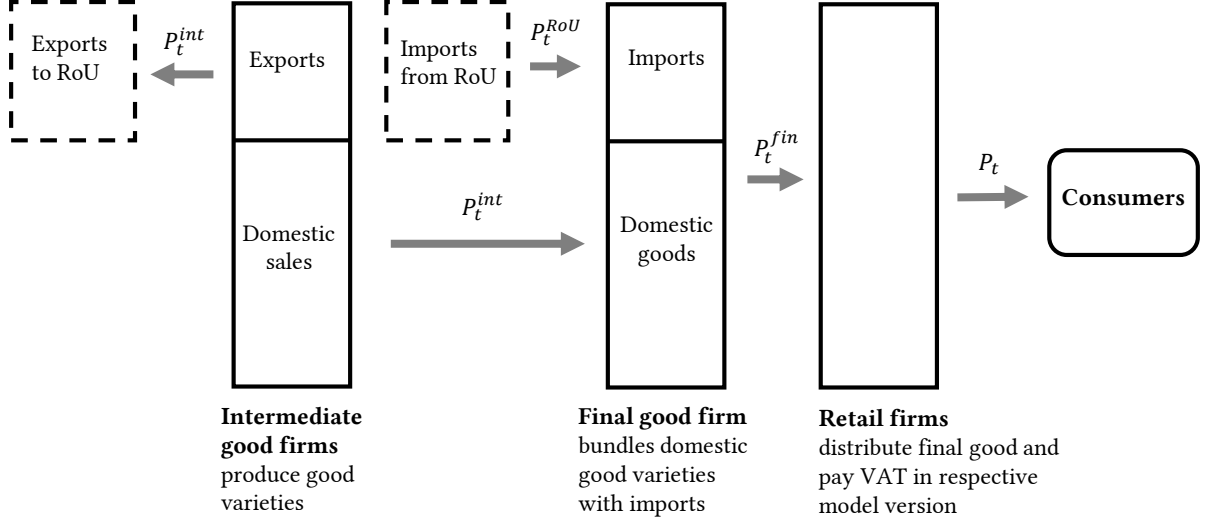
Exports to RoU

$P_t^{int}$

Exports

Domestic sales

Imports from RoU

$P_t^{RoU}$

Imports

Domestic goods

$P_t^{int}$

$P_t^{fin}$

$P_t$

Consumers

**Intermediate good firms**
produce good varieties

**Final good firm**
bundles domestic good varieties with imports

**Retail firms**
distribute final good and pay VAT in respective model version